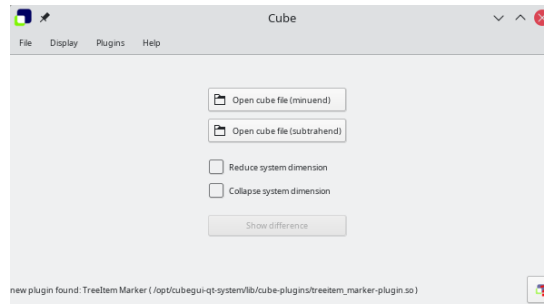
Cube

File Display Plugins Help

Open cube file (minuend)

Open cube file (subtrahend)

Reduce system dimension

Collapse system dimension

Show difference

new plugin found: TreeItem Marker ( /opt/cubegui-qt-system/lib/cube-plugins/treeitem_marker-plugin.so )